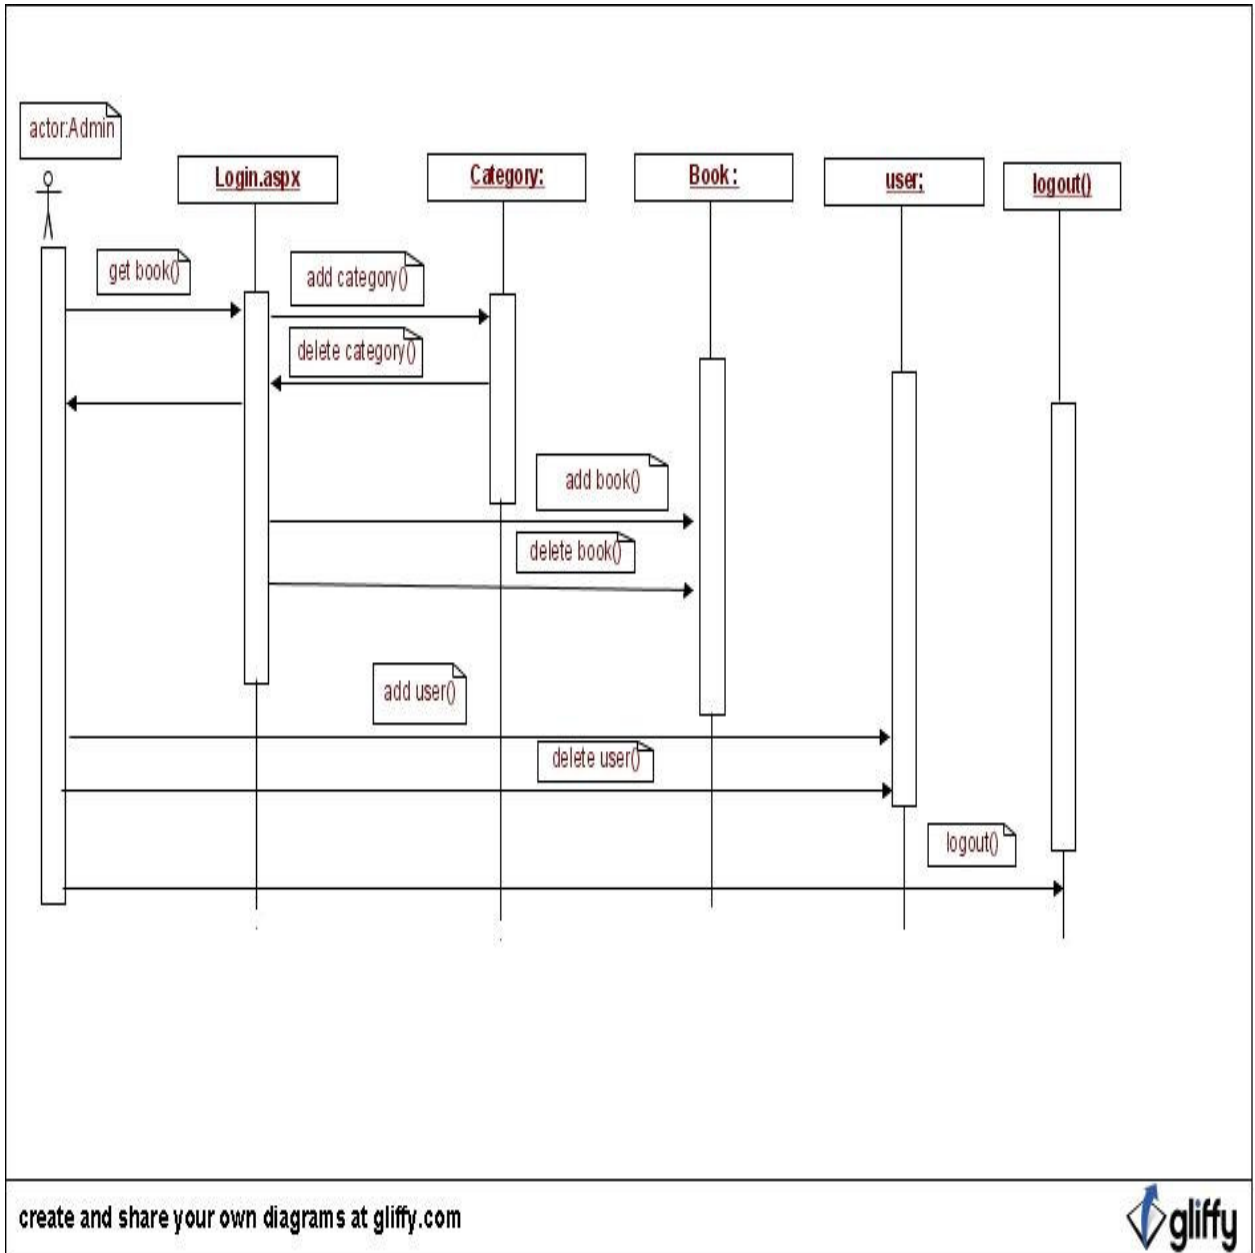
actor:Admin

Login.aspx

Category:

Book:

user;

logout()

get book()

add category()

delete category()

add book()

delete book()

add user()

delete user()

logout()

create and share your own diagrams at gliffy.com

gliffy